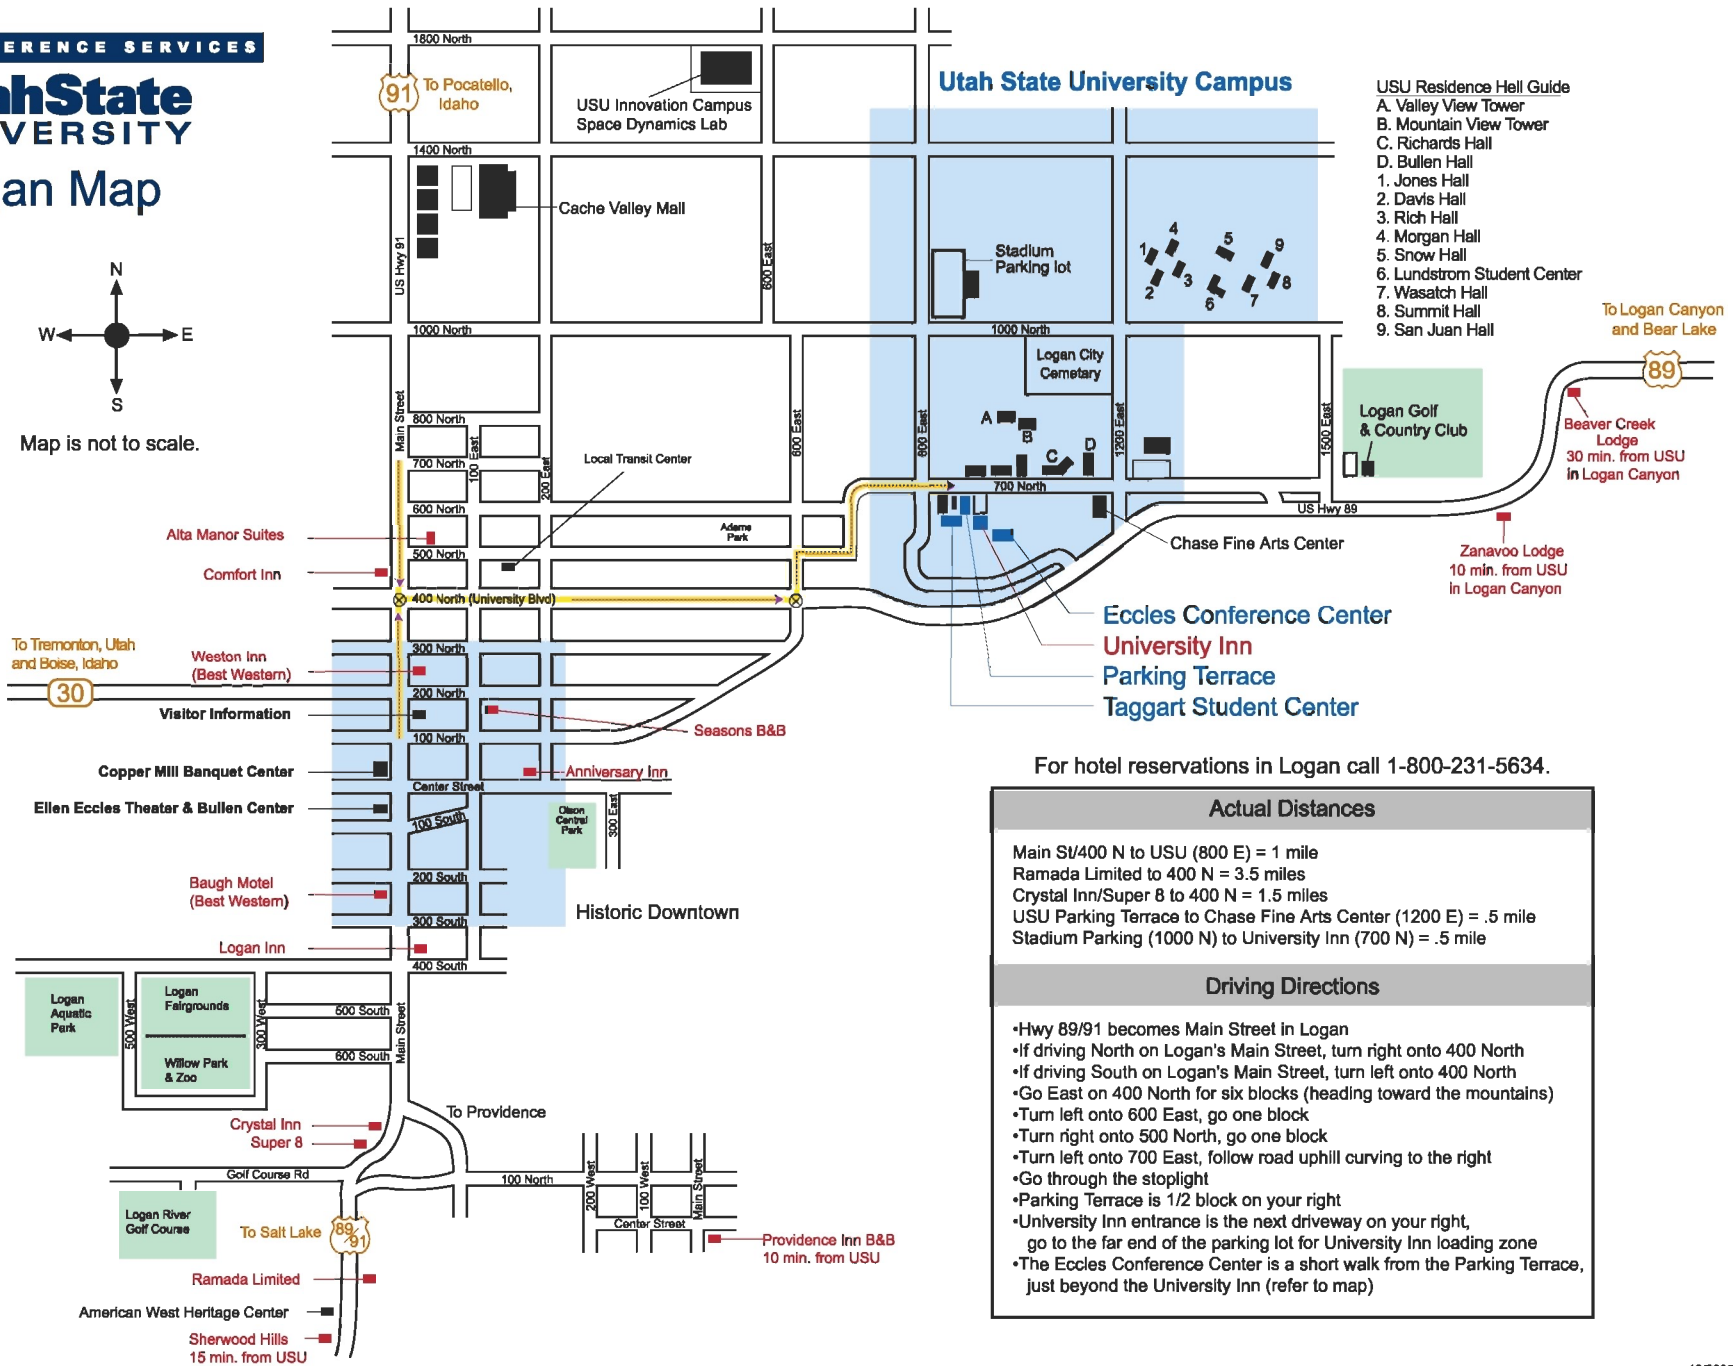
ERENCE SERVICES
hState
VERSITY
an Map

N
W E
S
Map is not to scale.

Utah State University Campus

USU Residence Hall Guide
A. Valley View Tower
B. Mountain View Tower
C. Richards Hall
D. Bullen Hall
1. Jones Hall
2. Davis Hall
3. Rich Hall
4. Morgan Hall
5. Snow Hall
6. Lundstrom Student Center
7. Wasatch Hall
8. Summit Hall
9. San Juan Hall

To Logan Canyon and Bear Lake
89
Beaver Creek Lodge
30 min. from USU in Logan Canyon
Zanavoo Lodge
10 min. from USU in Logan Canyon

1800 North
91 To Pocatello, Idaho
USU Innovation Campus
Space Dynamics Lab
1400 North
Cache Valley Mall
US Hwy 91
600 East
Stadium Parking lot
1000 North
1000 North
Logan City Cemetary
Logan Golf & Country Club
Main Street
800 North
700 North
100 East
200 East
Local Transit Center
600 East
800 East
1200 East
1500 East
700 North
US Hwy 89
600 North
Adams Park
500 North
Chase Fine Arts Center
Alta Manor Suites
Comfort Inn
400 North (University Blvd)
Eccles Conference Center
University Inn
Parking Terrace
Taggart Student Center
To Tremonton, Utah and Boise, Idaho
30
Weston Inn (Best Western)
300 North
200 North
Visitor Information
Seasons B&B
100 North
Copper Mill Banquet Center
Anniversary Inn
Center Street
Ellen Eccles Theater & Bullen Center
100 South
Olsen Central Park
300 East
Baugh Motel (Best Western)
200 South
300 South
Historic Downtown
Logan Inn
400 South
Logan Aquatic Park
500 West
Logan Fairgrounds
Willow Park & Zoo
300 West
500 South
600 South
Main Street
To Providence
Crystal Inn
Super 8
Golf Course Rd
100 North
200 West
100 West
Main Street
Center Street
Logan River Golf Course
To Salt Lake
89 91
Providence Inn B&B
10 min. from USU
Ramada Limited
American West Heritage Center
Sherwood Hills
15 min. from USU

For hotel reservations in Logan call 1-800-231-5634.

Actual Distances
Main St/400 N to USU (800 E) = 1 mile
Ramada Limited to 400 N = 3.5 miles
Crystal Inn/Super 8 to 400 N = 1.5 miles
USU Parking Terrace to Chase Fine Arts Center (1200 E) = .5 mile
Stadium Parking (1000 N) to University Inn (700 N) = .5 mile

Driving Directions
•Hwy 89/91 becomes Main Street in Logan
•If driving North on Logan's Main Street, turn right onto 400 North
•If driving South on Logan's Main Street, turn left onto 400 North
•Go East on 400 North for six blocks (heading toward the mountains)
•Turn left onto 600 East, go one block
•Turn right onto 500 North, go one block
•Turn left onto 700 East, follow road uphill curving to the right
•Go through the stoplight
•Parking Terrace is 1/2 block on your right
•University Inn entrance is the next driveway on your right, go to the far end of the parking lot for University Inn loading zone
•The Eccles Conference Center is a short walk from the Parking Terrace, just beyond the University Inn (refer to map)